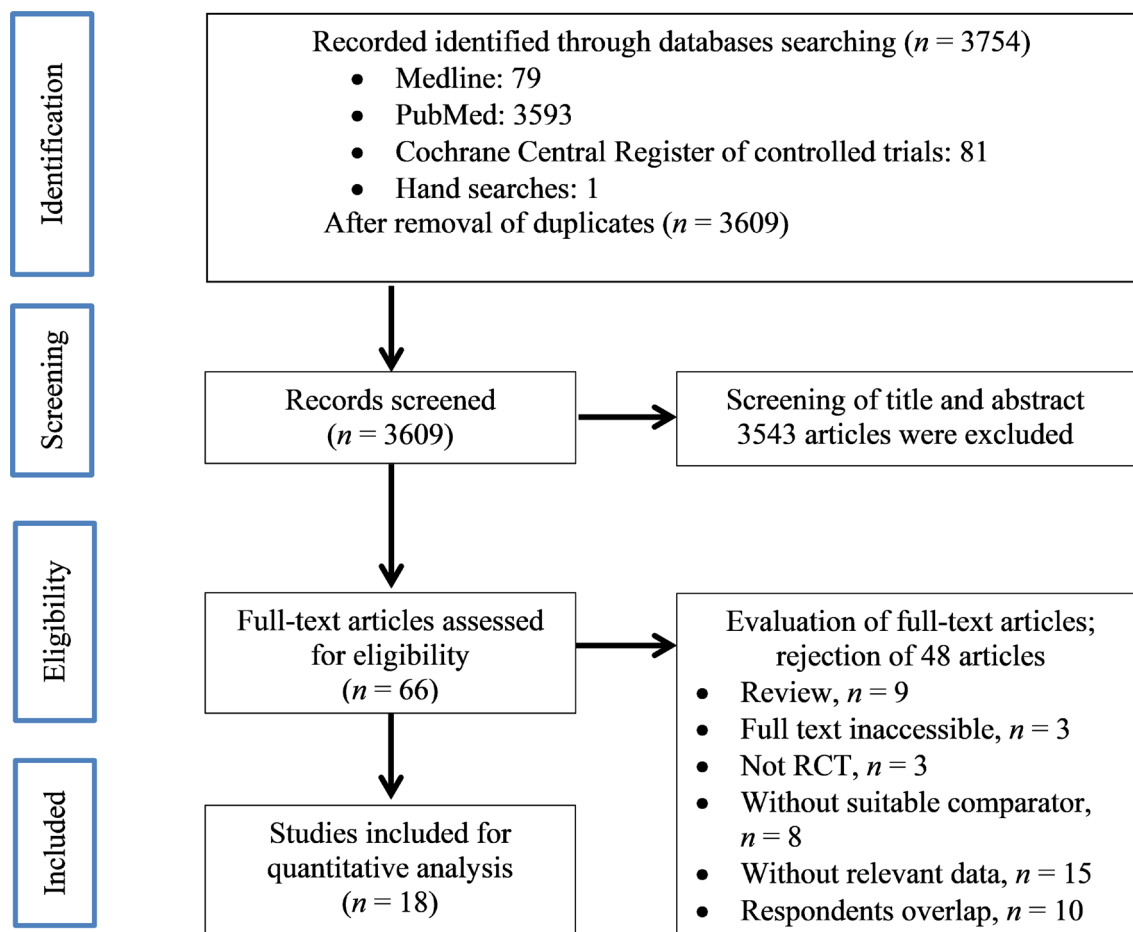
Identification

Recorded identified through databases searching ($n$ = 3754)
- Medline: 79
- PubMed: 3593
- Cochrane Central Register of controlled trials: 81
- Hand searches: 1

After removal of duplicates ($n$ = 3609)

Screening

Records screened ($n$ = 3609)

Screening of title and abstract 3543 articles were excluded

Eligibility

Full-text articles assessed for eligibility ($n$ = 66)

Evaluation of full-text articles; rejection of 48 articles
- Review, $n$ = 9
- Full text inaccessible, $n$ = 3
- Not RCT, $n$ = 3
- Without suitable comparator, $n$ = 8
- Without relevant data, $n$ = 15
- Respondents overlap, $n$ = 10

Included

Studies included for quantitative analysis ($n$ = 18)